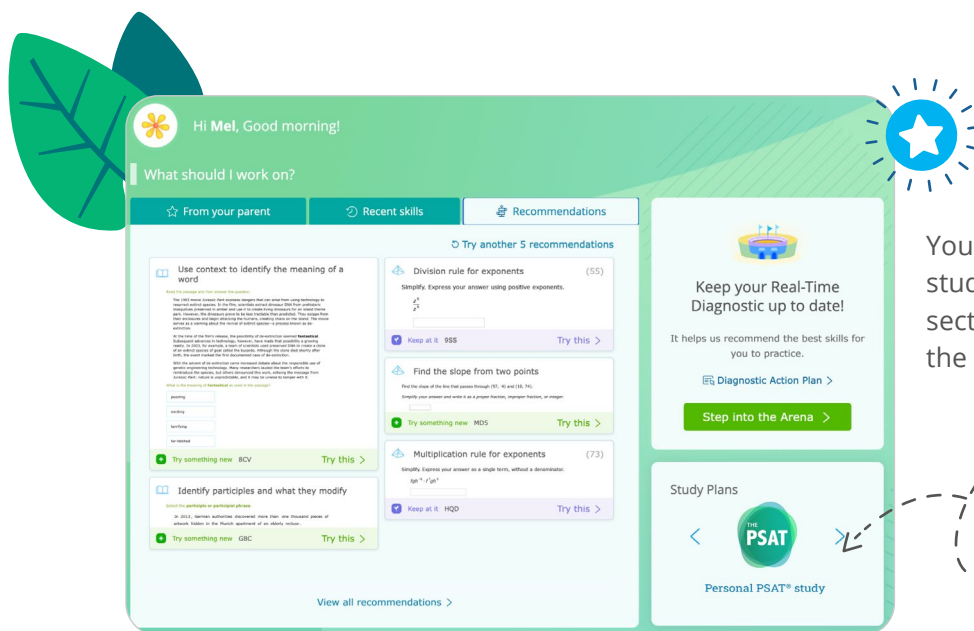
Hi Mel, Good morning!

What should I work on?

From your parent

Recent skills

Recommendations

Try another 5 recommendations

Use context to identify the meaning of a word

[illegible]

Try something new 8CV

Try this >

Identify participles and what they modify

Select the participle or participial phrase.

In 2013, German authorities discovered more than one thousand pieces of artwork hidden in the Munich apartment of an elderly recluse.

Try something new GBC

Try this >

Division rule for exponents

(55)

Simplify. Express your answer using positive exponents.

Keep at it 9SS

Try this >

Find the slope from two points

Find the slope of the line that passes through (97, 4) and (18, 74).

Simplify your answer and write it as a proper fraction, improper fraction, or integer.

Try something new MDS

Try this >

Multiplication rule for exponents

(73)

Simplify. Express your answer as a single term, without a denominator.

Keep at it HQD

Try this >

View all recommendations >

Keep your Real-Time Diagnostic up to date!

It helps us recommend the best skills for you to practice.

Diagnostic Action Plan >

Step into the Arena >

Study Plans

THE PSAT

Personal PSAT® study

You
stud
sect
the